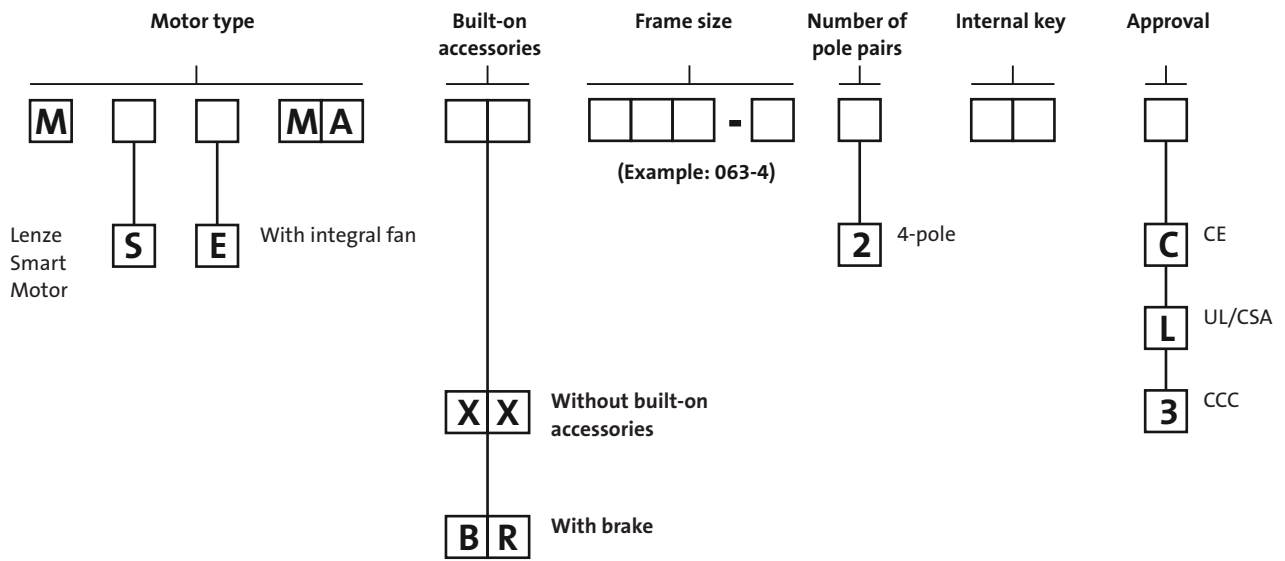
Motor type

Built-on accessories

Frame size

Number of pole pairs

Internal key

Approval

M MA

-

(Example: 063-4)

Lenze Smart Motor

S

E

With integral fan

2

4-pole

C

CE

L

UL/CSA

3

CCC

XX

Without built-on accessories

BR

With brake